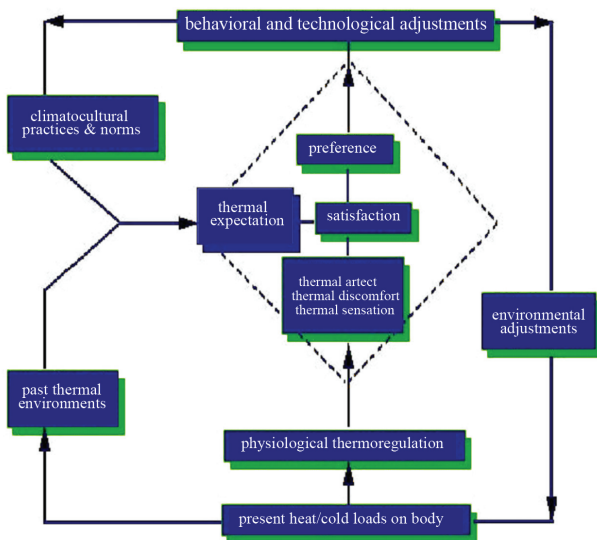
behavioral and technological adjustments

climatocultural practices & norms

preference

thermal expectation

satisfaction

thermal artect
thermal discomfort
thermal sensation

environmental adjustments

past thermal environments

physiological thermoregulation

present heat/cold loads on body